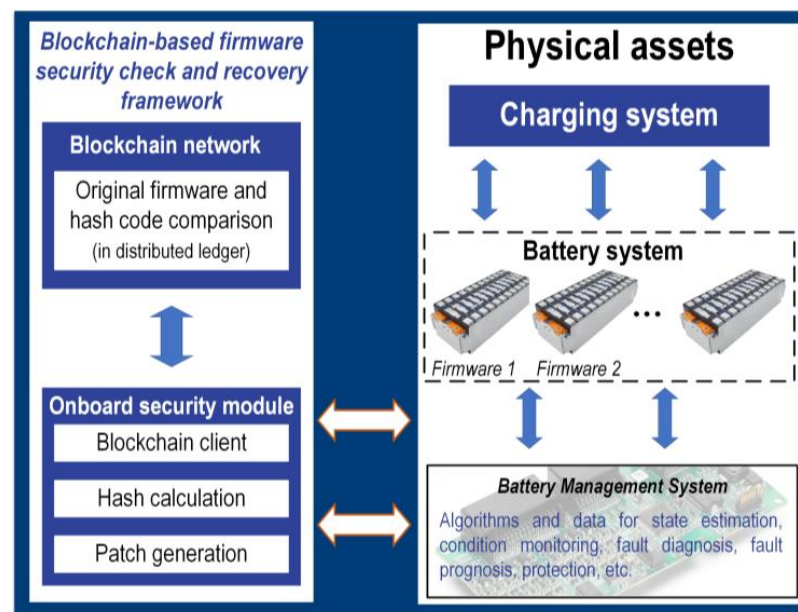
Blockchain-based firmware security check and recovery framework

Blockchain network

Original firmware and hash code comparison (in distributed ledger)

Onboard security module

Blockchain client

Hash calculation

Patch generation

Physical assets

Charging system

Battery system

...

Firmware 1 Firmware 2

Battery Management System

Algorithms and data for state estimation, condition monitoring, fault diagnosis, fault prognosis, protection, etc.